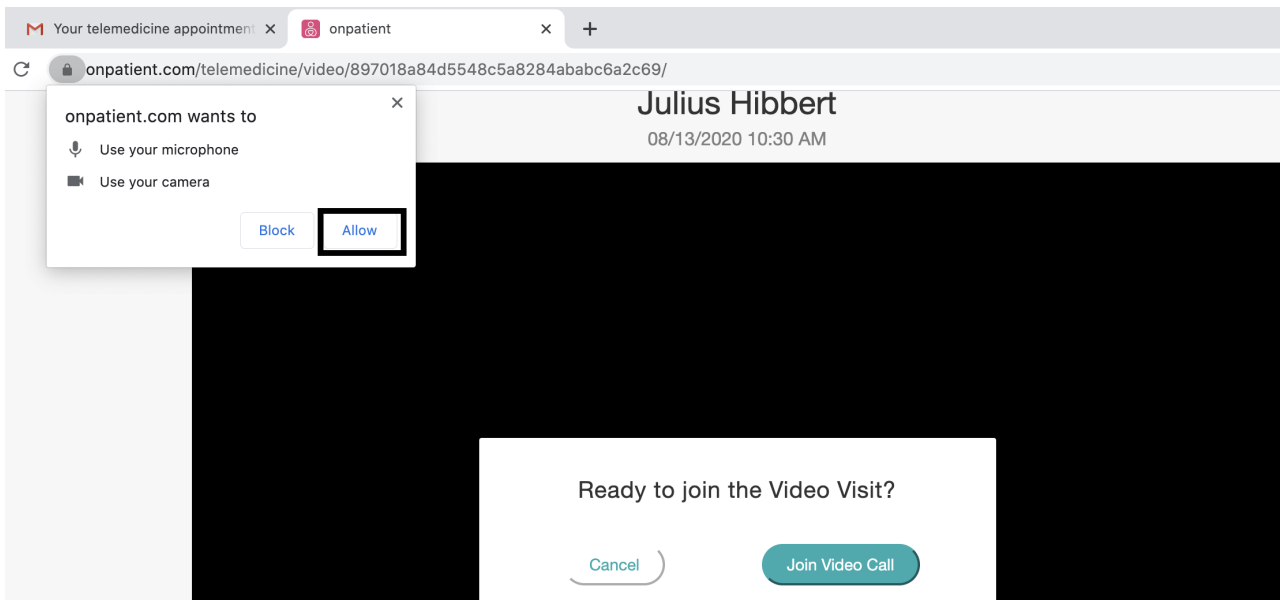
Your telemedicine appointment
onpatient
+
onpatient.com/telemedicine/video/897018a84d5548c5a8284ababc6a2c69/

onpatient.com wants to
Use your microphone
Use your camera
Block
Allow

Julius Hibbert
08/13/2020 10:30 AM

Ready to join the Video Visit?
Cancel
Join Video Call